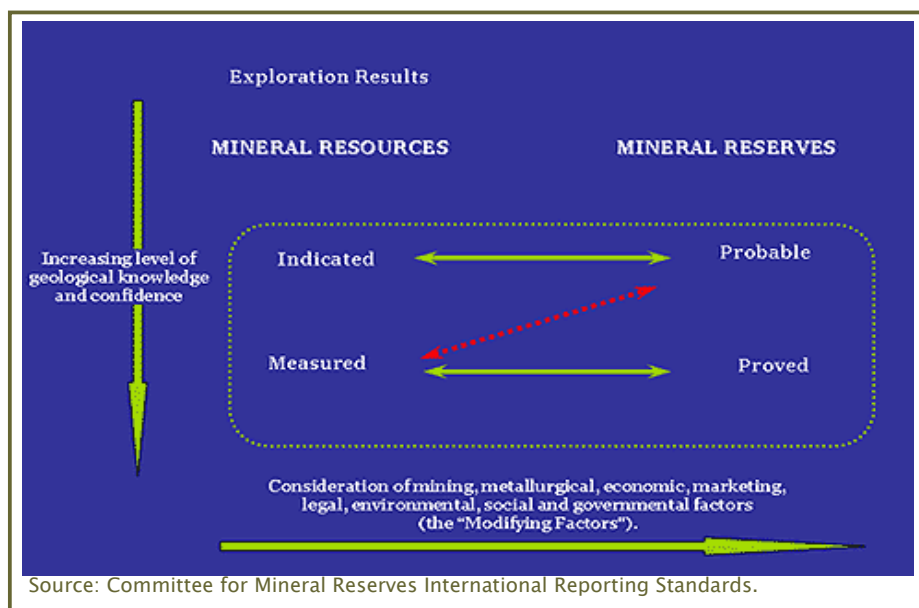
Exploration Results

MINERAL RESOURCES

MINERAL RESERVES

Increasing level of geological knowledge and confidence

Indicated

Probable

Measured

Proved

Consideration of mining, metallurgical, economic, marketing, legal, environmental, social and governmental factors (the "Modifying Factors").

Source: Committee for Mineral Reserves International Reporting Standards.